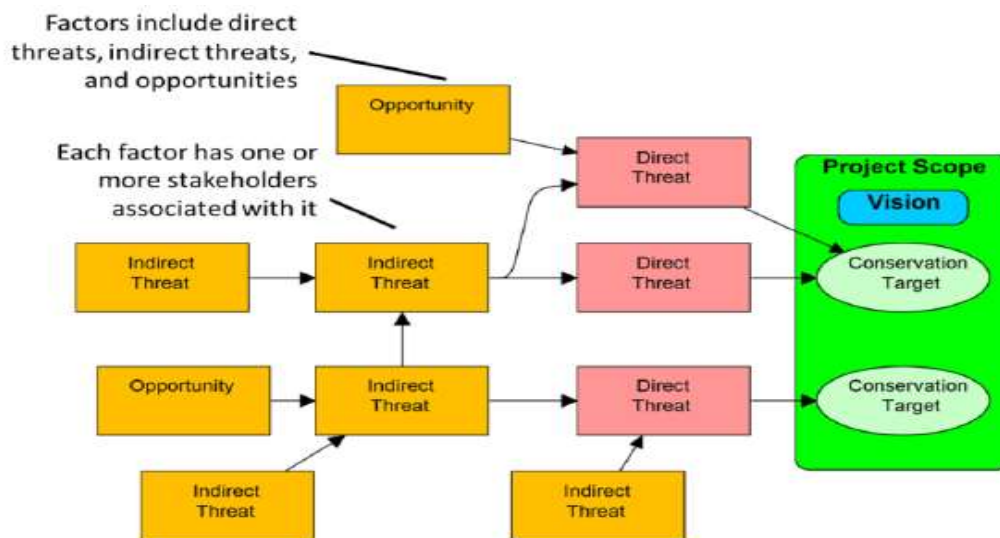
Factors include direct threats, indirect threats, and opportunities

Opportunity

Each factor has one or more stakeholders associated with it

Direct Threat

Project Scope

Vision

Indirect Threat

Indirect Threat

Direct Threat

Conservation Target

Opportunity

Indirect Threat

Direct Threat

Conservation Target

Indirect Threat

Indirect Threat